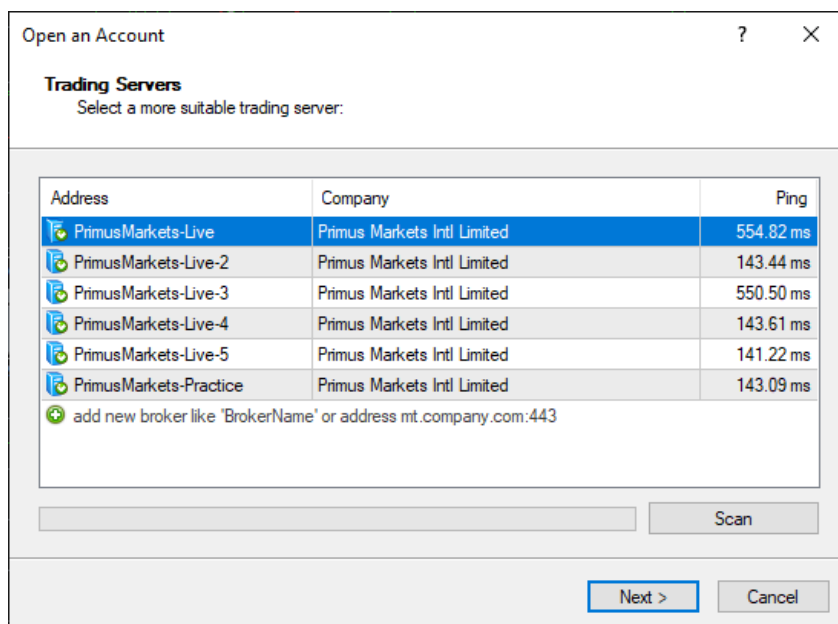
Open an Account ? ✕

**Trading Servers**
Select a more suitable trading server:

| Address | Company | Ping |
|---|---|---|
| PrimusMarkets-Live | Primus Markets Intl Limited | 554.82 ms |
| PrimusMarkets-Live-2 | Primus Markets Intl Limited | 143.44 ms |
| PrimusMarkets-Live-3 | Primus Markets Intl Limited | 550.50 ms |
| PrimusMarkets-Live-4 | Primus Markets Intl Limited | 143.61 ms |
| PrimusMarkets-Live-5 | Primus Markets Intl Limited | 141.22 ms |
| PrimusMarkets-Practice | Primus Markets Intl Limited | 143.09 ms |

add new broker like 'BrokerName' or address mt.company.com:443

Scan

Next > Cancel